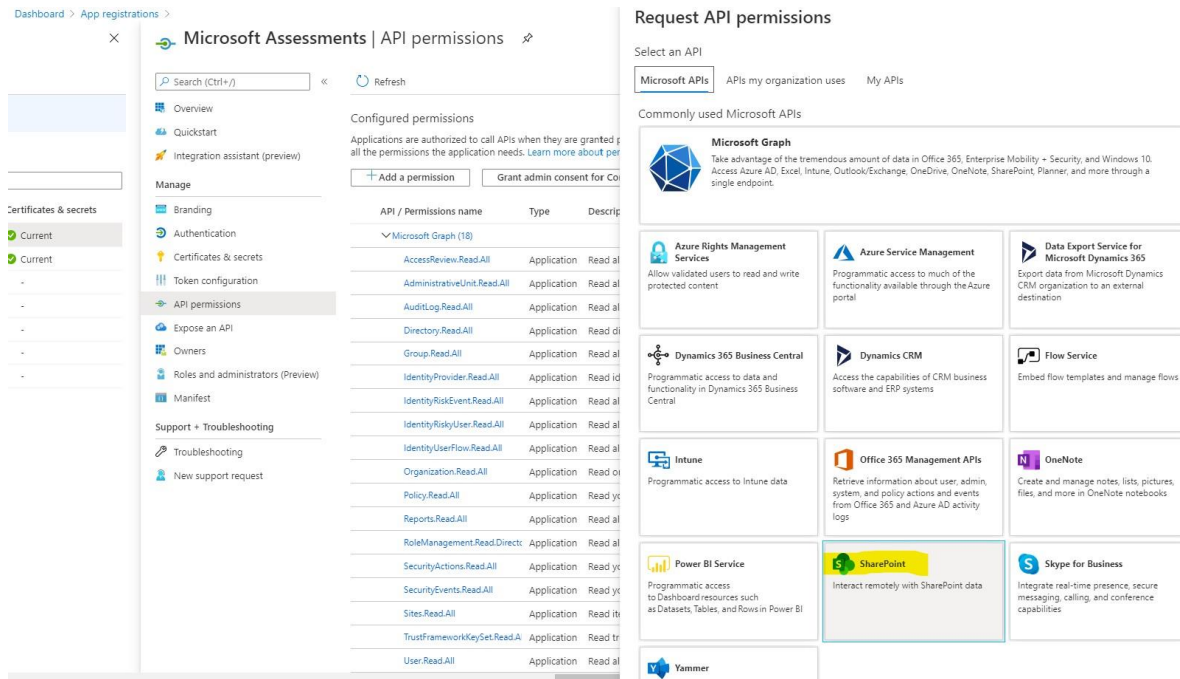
Dashboard > App registrations >

×

Microsoft Assessments | API permissions

Certificates & secrets
Current
Current
-
-
-
-
-

Search (Ctrl+/)
«
Overview
Quickstart
Integration assistant (preview)
Manage
Branding
Authentication
Certificates & secrets
Token configuration
API permissions
Expose an API
Owners
Roles and administrators (Preview)
Manifest
Support + Troubleshooting
Troubleshooting
New support request

Refresh

Configured permissions

Applications are authorized to call APIs when they are granted p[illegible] all the permissions the application needs. Learn more about per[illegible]

+ Add a permission
Grant admin consent for Co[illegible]

| API / Permissions name | Type | Descrip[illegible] |
|---|---|---|
| ∨ Microsoft Graph (18) | | |
| AccessReview.Read.All | Application | Read al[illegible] |
| AdministrativeUnit.Read.All | Application | Read al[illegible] |
| AuditLog.Read.All | Application | Read al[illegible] |
| Directory.Read.All | Application | Read di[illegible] |
| Group.Read.All | Application | Read al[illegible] |
| IdentityProvider.Read.All | Application | Read id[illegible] |
| IdentityRiskEvent.Read.All | Application | Read al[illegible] |
| IdentityRiskyUser.Read.All | Application | Read al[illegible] |
| IdentityUserFlow.Read.All | Application | Read al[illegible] |
| Organization.Read.All | Application | Read or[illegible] |
| Policy.Read.All | Application | Read yo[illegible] |
| Reports.Read.All | Application | Read al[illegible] |
| RoleManagement.Read.Directo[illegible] | Application | Read al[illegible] |
| SecurityActions.Read.All | Application | Read yo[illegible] |
| SecurityEvents.Read.All | Application | Read yo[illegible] |
| Sites.Read.All | Application | Read ite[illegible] |
| TrustFrameworkKeySet.Read.A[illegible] | Application | Read tr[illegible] |
| User.Read.All | Application | Read al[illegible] |

Request API permissions

Select an API

Microsoft APIs
APIs my organization uses
My APIs

Commonly used Microsoft APIs

Microsoft Graph
Take advantage of the tremendous amount of data in Office 365, Enterprise Mobility + Security, and Windows 10. Access Azure AD, Excel, Intune, Outlook/Exchange, OneDrive, OneNote, SharePoint, Planner, and more through a single endpoint.

Azure Rights Management Services
Allow validated users to read and write protected content

Azure Service Management
Programmatic access to much of the functionality available through the Azure portal

Data Export Service for Microsoft Dynamics 365
Export data from Microsoft Dynamics CRM organization to an external destination

Dynamics 365 Business Central
Programmatic access to data and functionality in Dynamics 365 Business Central

Dynamics CRM
Access the capabilities of CRM business software and ERP systems

Flow Service
Embed flow templates and manage flows

Intune
Programmatic access to Intune data

Office 365 Management APIs
Retrieve information about user, admin, system, and policy actions and events from Office 365 and Azure AD activity logs

OneNote
Create and manage notes, lists, pictures, files, and more in OneNote notebooks

Power BI Service
Programmatic access to Dashboard resources such as Datasets, Tables, and Rows in Power BI

SharePoint
Interact remotely with SharePoint data

Skype for Business
Integrate real-time presence, secure messaging, calling, and conference capabilities

Yammer